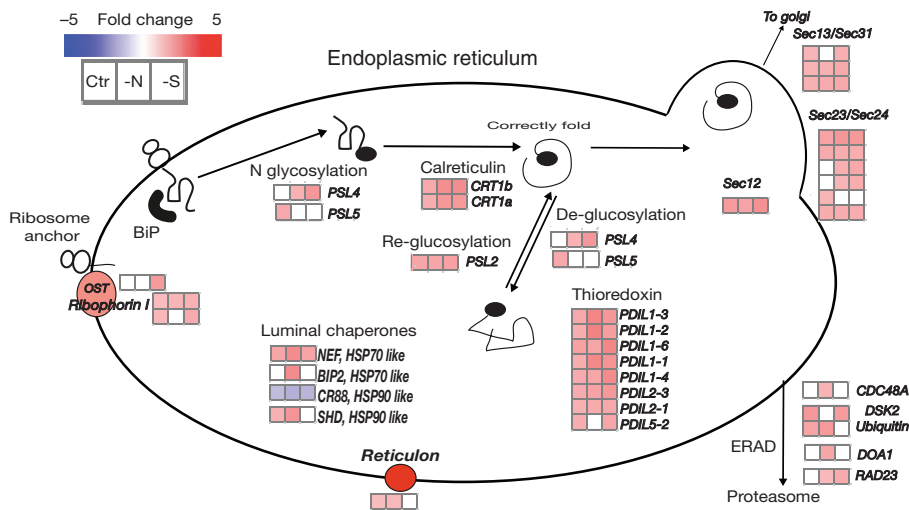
−5 Fold change 5

Ctr -N -S

Endoplasmic reticulum

To golgi

Sec13/Sec31

Sec23/Sec24

Correctly fold

N glycosylation

PSL4

PSL5

Calreticulin

CRT1b

CRT1a

Sec12

De-glucosylation

PSL4

PSL5

Re-glucosylation

PSL2

Ribosome anchor

BiP

OST

Ribophorin I

Thioredoxin

PDIL1-3

PDIL1-2

PDIL1-6

PDIL1-1

PDIL1-4

PDIL2-3

PDIL2-1

PDIL5-2

Luminal chaperones

NEF, HSP70 like

BIP2, HSP70 like

CR88, HSP90 like

SHD, HSP90 like

Reticulon

CDC48A

DSK2

Ubiquitin

ERAD

DOA1

RAD23

Proteasome